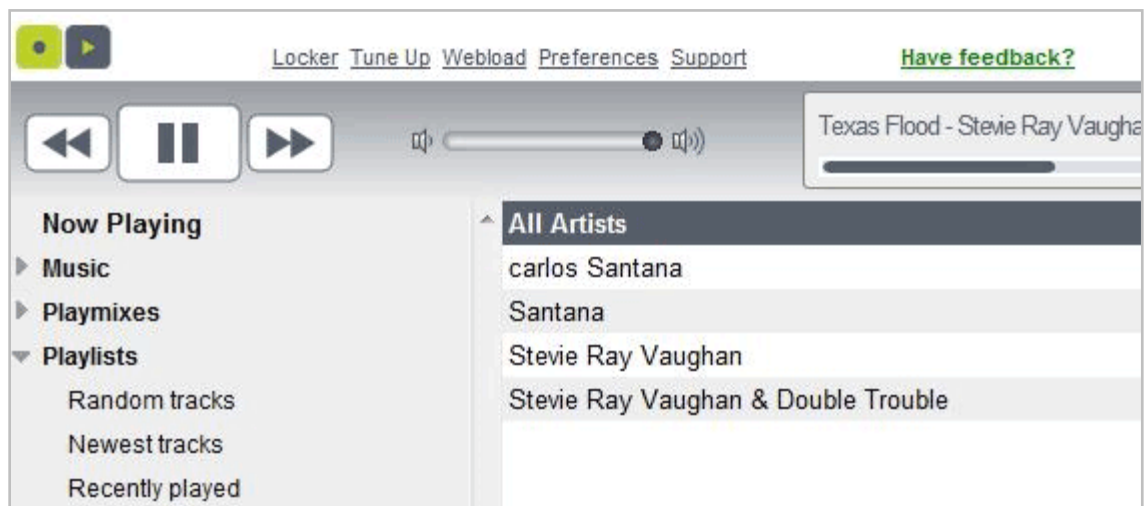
Locker Tune Up Webload Preferences Support

Have feedback?

Texas Flood - Stevie Ray Vaugha

Now Playing
Music
Playmixes
Playlists
Random tracks
Newest tracks
Recently played

All Artists
carlos Santana
Santana
Stevie Ray Vaughan
Stevie Ray Vaughan & Double Trouble